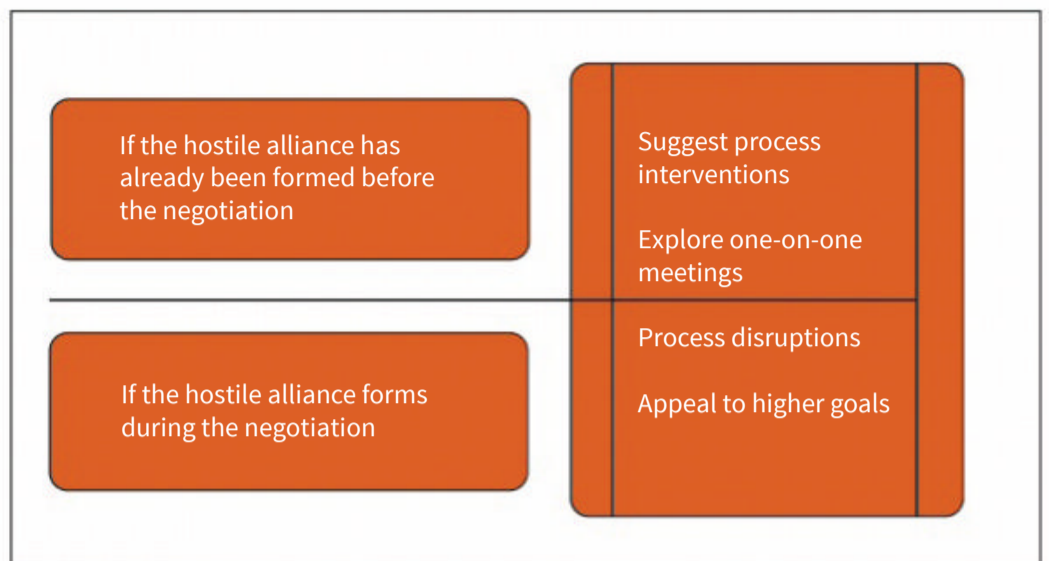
If the hostile alliance has already been formed before the negotiation

Suggest process interventions

Explore one-on-one meetings

If the hostile alliance forms during the negotiation

Process disruptions

Appeal to higher goals